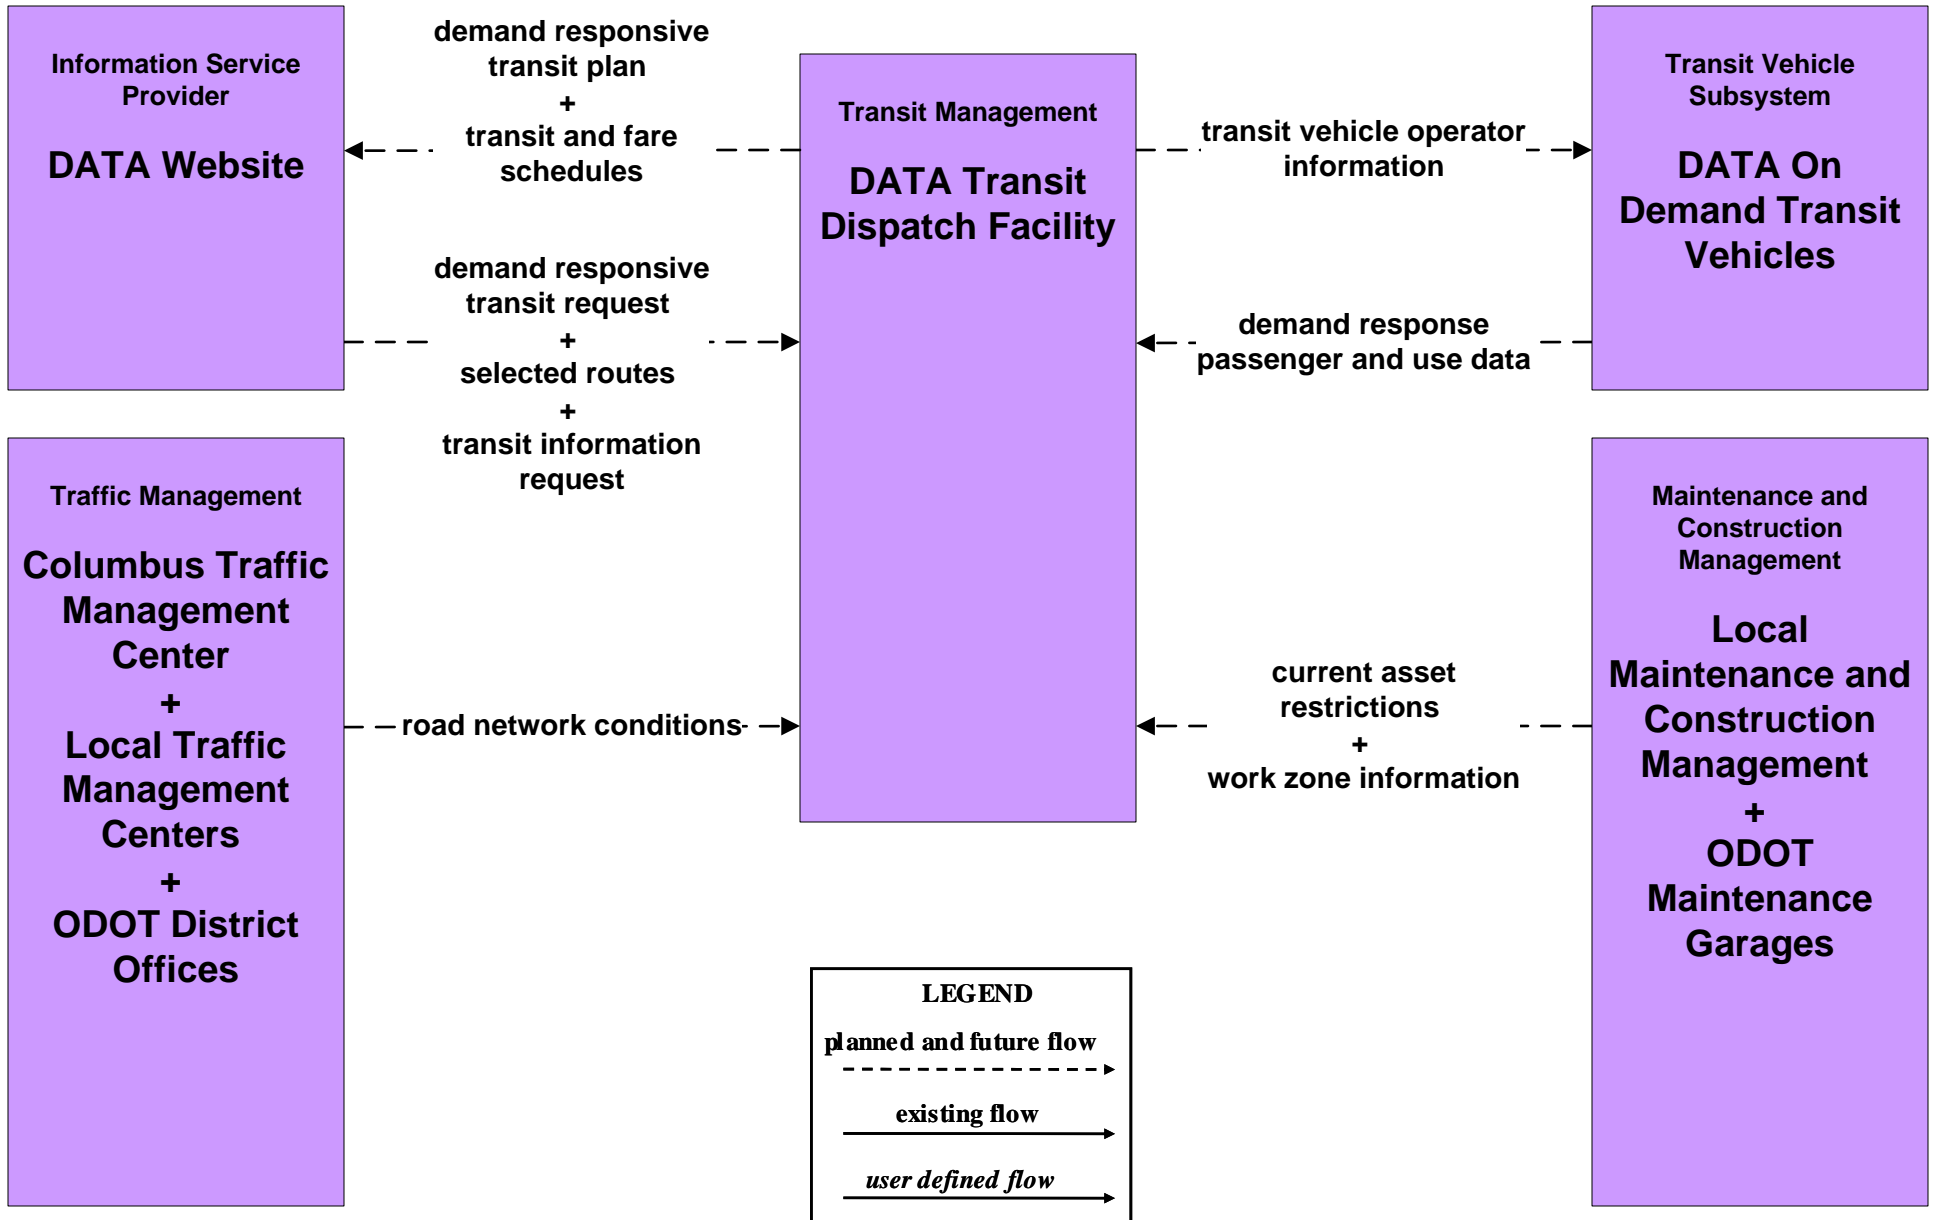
Information Service Provider

DATA Website

demand responsive transit plan
+
transit and fare schedules

Transit Management

DATA Transit Dispatch Facility

transit vehicle operator information

Transit Vehicle Subsystem

DATA On Demand Transit Vehicles

demand responsive transit request
+
selected routes
+
transit information request

demand response passenger and use data

Traffic Management

Columbus Traffic Management Center
+
Local Traffic Management Centers
+
ODOT District Offices

road network conditions

current asset restrictions
+
work zone information

Maintenance and Construction Management

Local Maintenance and Construction Management
+
ODOT Maintenance Garages

LEGEND
planned and future flow
existing flow
user defined flow